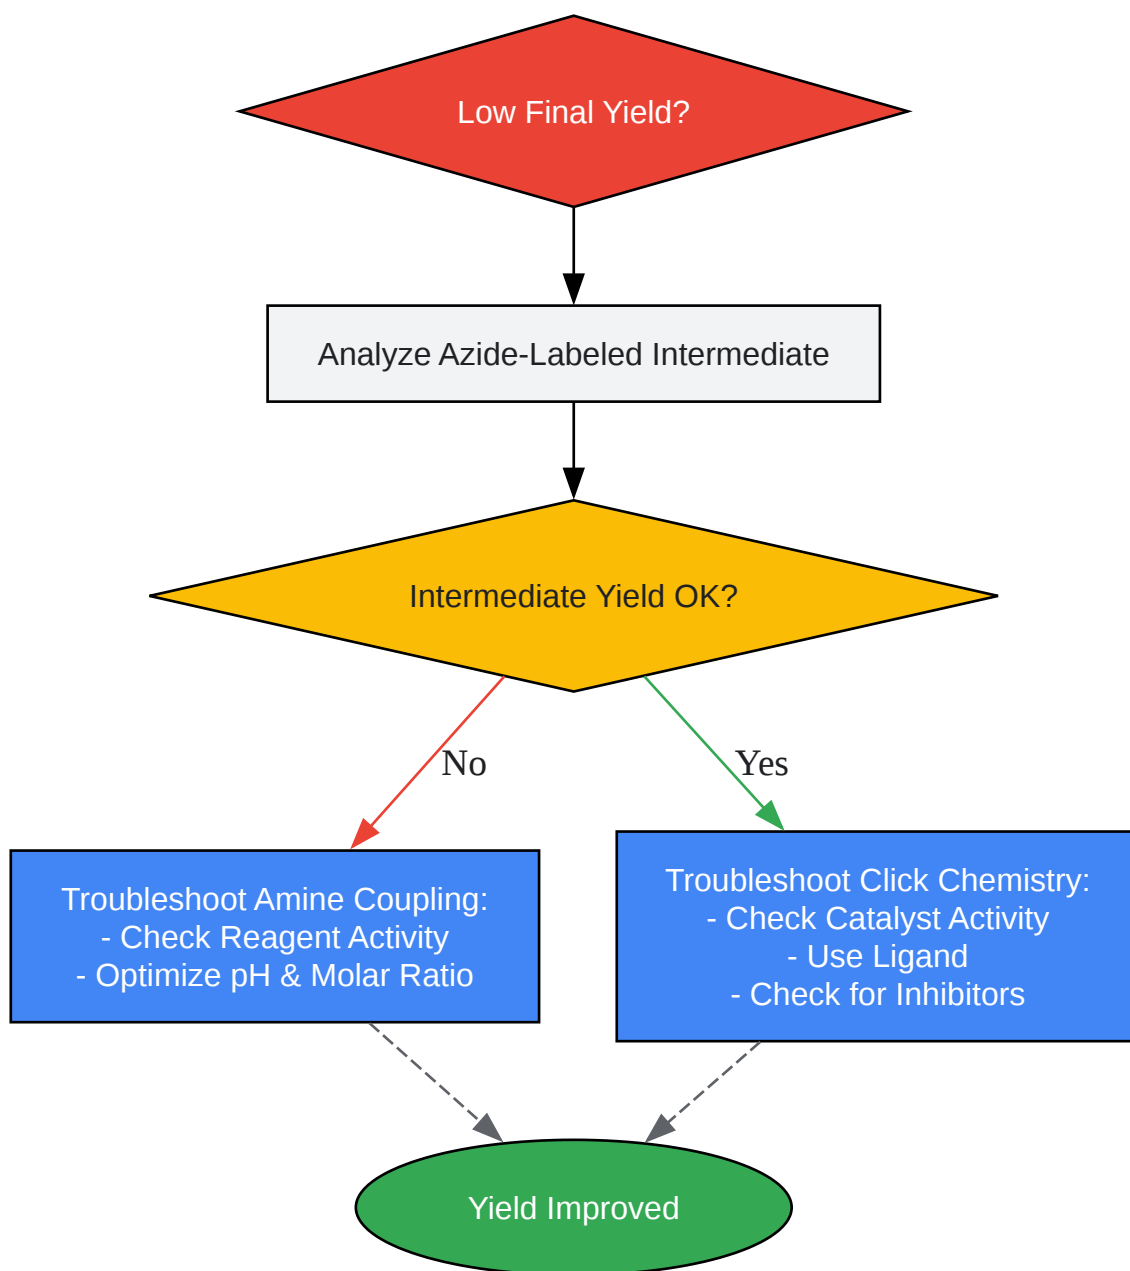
Low Final Yield?

Analyze Azide-Labeled Intermediate

Intermediate Yield OK?

No

Yes

Troubleshoot Amine Coupling:
- Check Reagent Activity
- Optimize pH & Molar Ratio

Troubleshoot Click Chemistry:
- Check Catalyst Activity
- Use Ligand
- Check for Inhibitors

Yield Improved